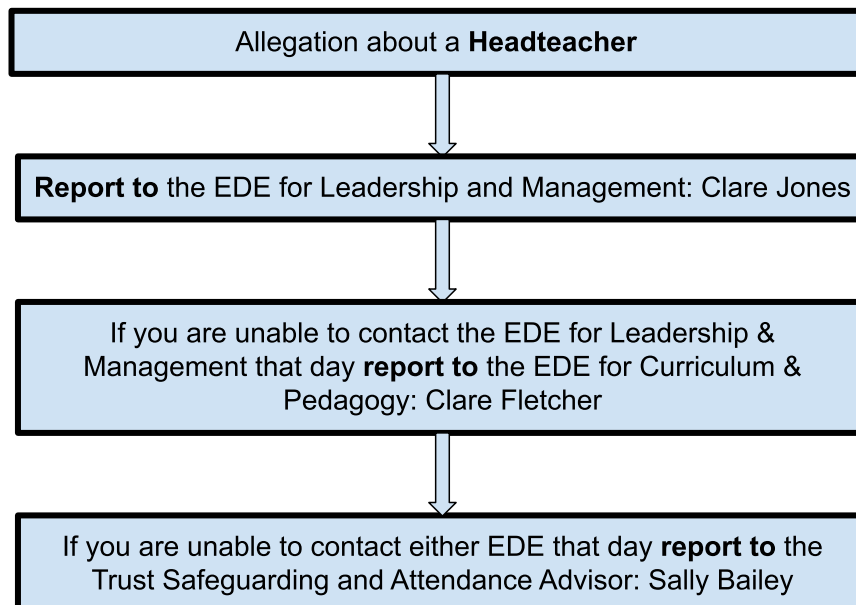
Allegation about a **Headteacher**

**Report to** the EDE for Leadership and Management: Clare Jones

If you are unable to contact the EDE for Leadership & Management that day **report to** the EDE for Curriculum & Pedagogy: Clare Fletcher

If you are unable to contact either EDE that day **report to** the Trust Safeguarding and Attendance Advisor: Sally Bailey